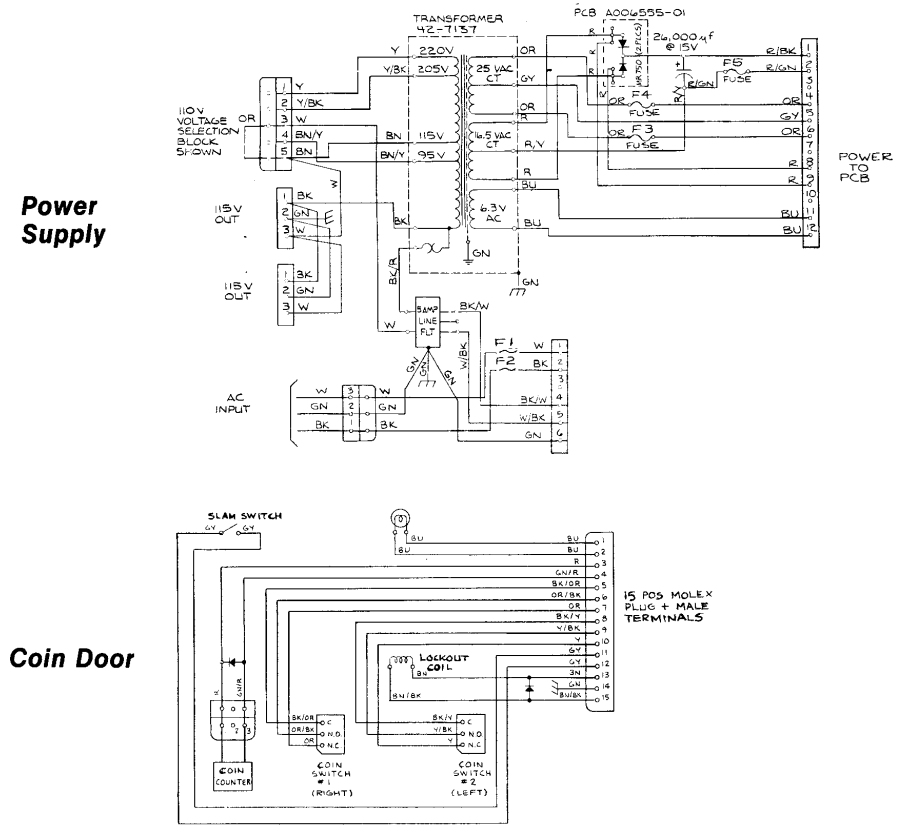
Power Supply

TRANSFORMER 42-7137

PCB A006555-01

26,000µf @ 15V

MR 750 (2 PCS)

110V VOLTAGE SELECTION BLOCK SHOWN

OR

1 Y
2 Y/BK
3 W
4 BN/Y
5 BN

Y 220V
Y/BK 205V
BN 115V
BN/Y 95V

OR 25 VAC CT GY
OR
R
16.5 VAC CT R/Y
R
BU
6.3V AC
BU

GN

R/BK 1
R/GN 2
3
F5 FUSE
R/GN
R/Y
F4 FUSE
OR 5
GY 6
F3 FUSE
OR 6
7
R 8
R 9
10
BU 11
BU 12

POWER TO PCB

115V OUT
1 BK
2 GN
3 W

115V OUT
1 BK
2 GN
3 W

BK
W
BK/R

5AMP LINE FLT

BK/W
W/BK

GN
GN
GN

F1 W 1
F2 BK 2
3
BK/W 4
W/BK 5
GN 6

AC INPUT
W 3 W
GN 2 GN
BK 1 BK

Coin Door

SLAM SWITCH
GY GY

BU
BU

BU 1
BU 2
R 3
GN/R 4
BK/OR 5
OR/BK 6
OR 7
BK/Y 8
Y/BK 9
Y 10
GY 11
GY 12
BN 13
GN 14
BN/BK 15

15 POS MOLEX PLUG + MALE TERMINALS

LOCKOUT COIL
BN
BN/BK

R
GN/R
3

COIN COUNTER

BK/OR C
OR/BK N.O.
OR N.C.

COIN SWITCH #1 (RIGHT)

BK/Y C
Y/BK N.O.
Y N.C.

COIN SWITCH #2 (LEFT)